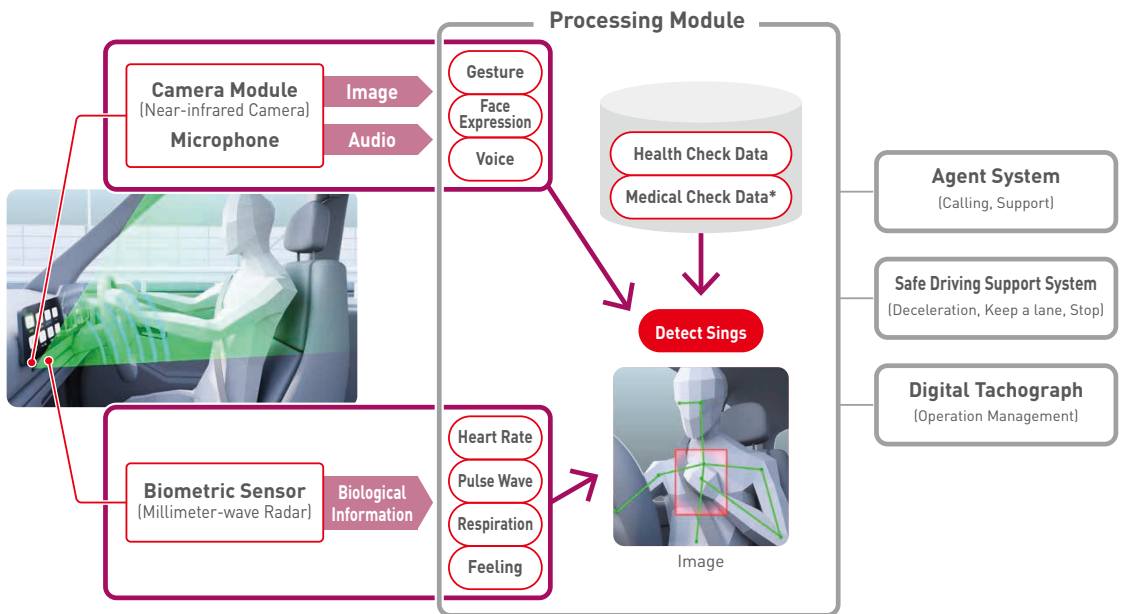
Processing Module

Camera Module
(Near-infrared Camera)
Microphone

Image
Audio

Gesture
Face Expression
Voice

Health Check Data
Medical Check Data*

Detect Sings

Biometric Sensor
(Millimeter-wave Radar)

Biological Information

Heart Rate
Pulse Wave
Respiration
Feeling

Image

Agent System
(Calling, Support)

Safe Driving Support System
(Deceleration, Keep a lane, Stop)

Digital Tachograph
(Operation Management)